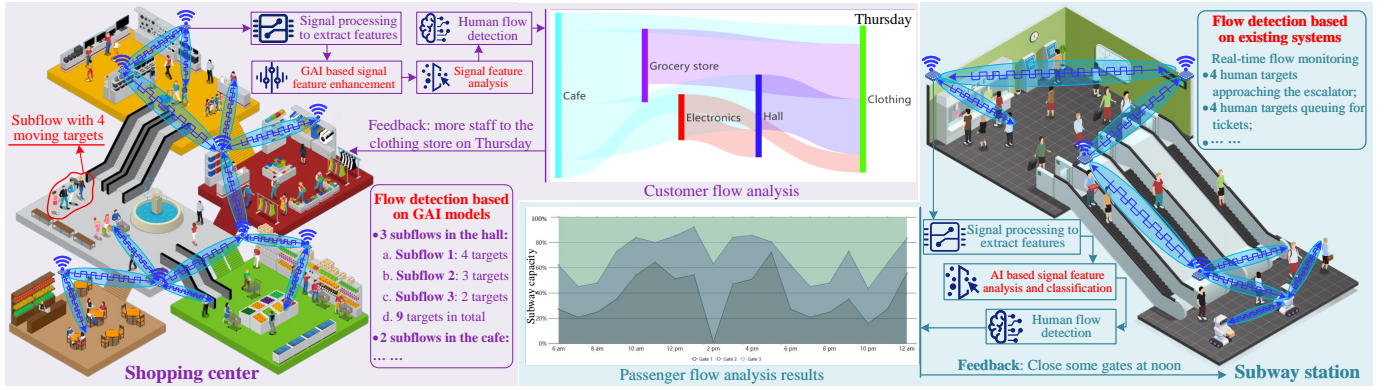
Signal processing to extract features

Human flow detection

Thursday

GAI based signal feature enhancement

Signal feature analysis

Cafe

Grocery store

Electronics

Hall

Clothing

Subflow with 4 moving targets

Feedback: more staff to the clothing store on Thursday

Customer flow analysis

Flow detection based on GAI models

•3 subflows in the hall:

a. Subflow 1: 4 targets

b. Subflow 2: 3 targets

c. Subflow 3: 2 targets

d. 9 targets in total

•2 subflows in the cafe:

… …

Shopping center

100%

80%

60%

40%

20%

0%

Subway capacity

6 am 8 am 10 am 12 pm 2 pm 4 pm 6 pm 8 pm 10 pm 12 am

Gate 1 Gate 2 Gate 3

Passenger flow analysis results

Flow detection based on existing systems

Real-time flow monitoring

•4 human targets approaching the escalator;

•4 human targets queuing for tickets;

•… …

Signal processing to extract features

AI based signal feature analysis and classification

Human flow detection

Feedback: Close some gates at noon

Subway station